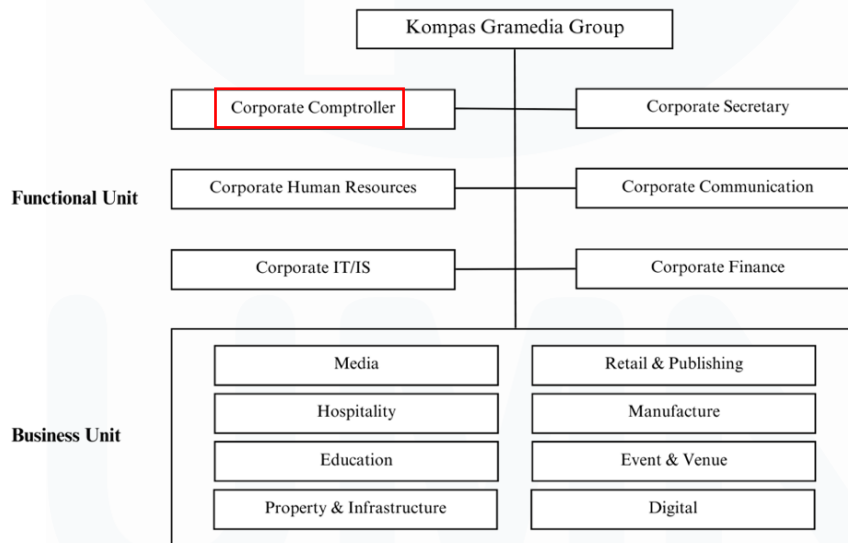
Kompas Gramedia Group

Corporate Comptroller

Corporate Secretary

Functional Unit

Corporate Human Resources

Corporate Communication

Corporate IT/IS

Corporate Finance

Business Unit

Media

Retail & Publishing

Hospitality

Manufacture

Education

Event & Venue

Property & Infrastructure

Digital